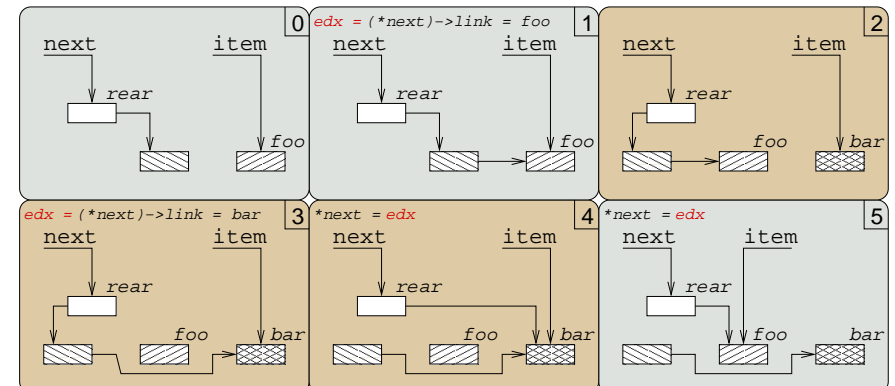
0
next
item
rear
foo

edx = (*next)->link = foo
1
next
item
rear
foo

2
next
item
rear
foo
bar

edx = (*next)->link = bar
3
next
item
rear
foo
bar

*next = edx
4
next
item
rear
foo
bar

*next = edx
5
next
item
rear
foo
bar